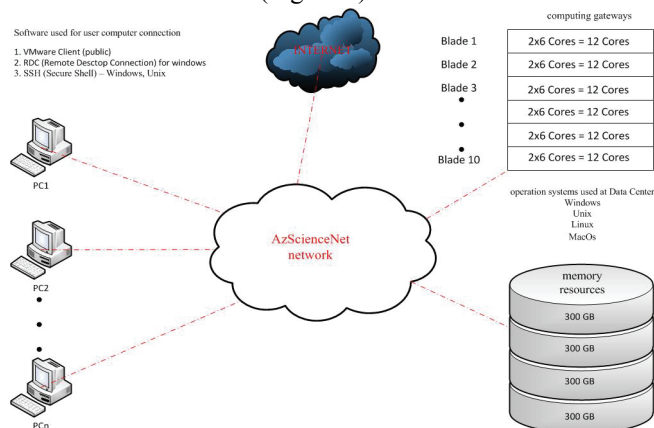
(Figure 1)

Software used for user computer connection

1. VMware Client (public)
2. RDC (Remote Desctop Connection) for windows
3. SSH (Secure Shell) – Windows, Unix

INTERNET

computing gateways

| Blade 1 | 2x6 Cores = 12 Cores |
|---|---|
| Blade 2 | 2x6 Cores = 12 Cores |
| Blade 3 | 2x6 Cores = 12 Cores |
| • | 2x6 Cores = 12 Cores |
| • | 2x6 Cores = 12 Cores |
| Blade 10 | 2x6 Cores = 12 Cores |

operation systems used at Data Center
Windows
Unix
Linux
MacOs

PC1

PC2

PCn

AzScienceNet network

memory resources

300 GB

300 GB

300 GB

300 GB